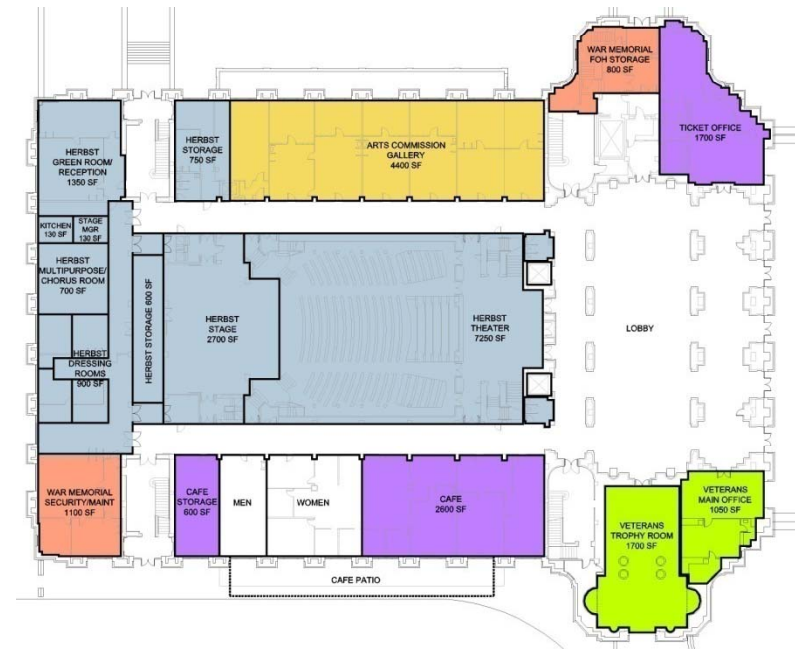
WAR MEMORIAL FOH STORAGE 800 SF

TICKET OFFICE 1700 SF

HERBST GREEN ROOM/ RECEPTION 1350 SF

HERBST STORAGE 750 SF

ARTS COMMISSION GALLERY 4400 SF

KITCHEN 130 SF

STAGE MGR 130 SF

HERBST MULTIPURPOSE/ CHORUS ROOM 700 SF

HERBST STORAGE 600 SF

HERBST STAGE 2700 SF

HERBST THEATER 7250 SF

LOBBY

HERBST DRESSING ROOMS 900 SF

WAR MEMORIAL SECURITY/MAINT 1100 SF

CAFE STORAGE 600 SF

MEN

WOMEN

CAFE 2600 SF

VETERANS MAIN OFFICE 1050 SF

VETERANS TROPHY ROOM 1700 SF

CAFE PATIO